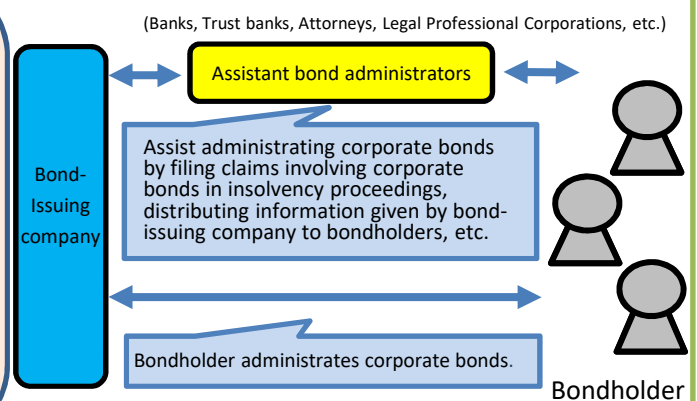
(Banks, Trust banks, Attorneys, Legal Professional Corporations, etc.)

Assistant bond administrators

Bond-Issuing company

Assist administrating corporate bonds by filing claims involving corporate bonds in insolvency proceedings, distributing information given by bond-issuing company to bondholders, etc.

Bondholder administrates corporate bonds.

Bondholder